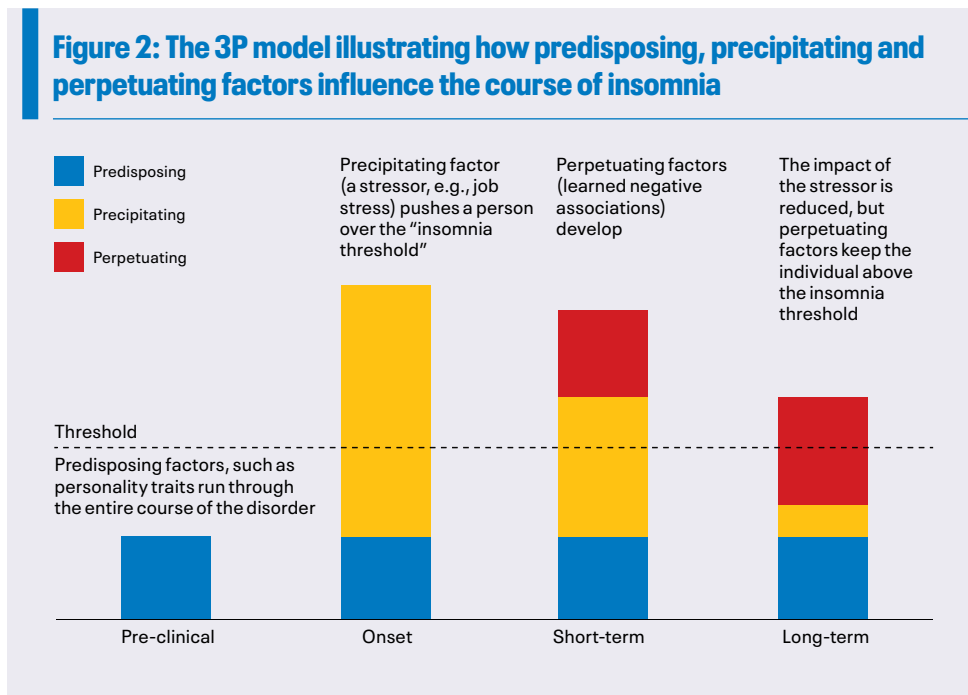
Figure 2: The 3P model illustrating how predisposing, precipitating and perpetuating factors influence the course of insomnia

Predisposing

Precipitating

Perpetuating

Precipitating factor (a stressor, e.g., job stress) pushes a person over the "insomnia threshold"

Perpetuating factors (learned negative associations) develop

The impact of the stressor is reduced, but perpetuating factors keep the individual above the insomnia threshold

Threshold

Predisposing factors, such as personality traits run through the entire course of the disorder

Pre-clinical

Onset

Short-term

Long-term